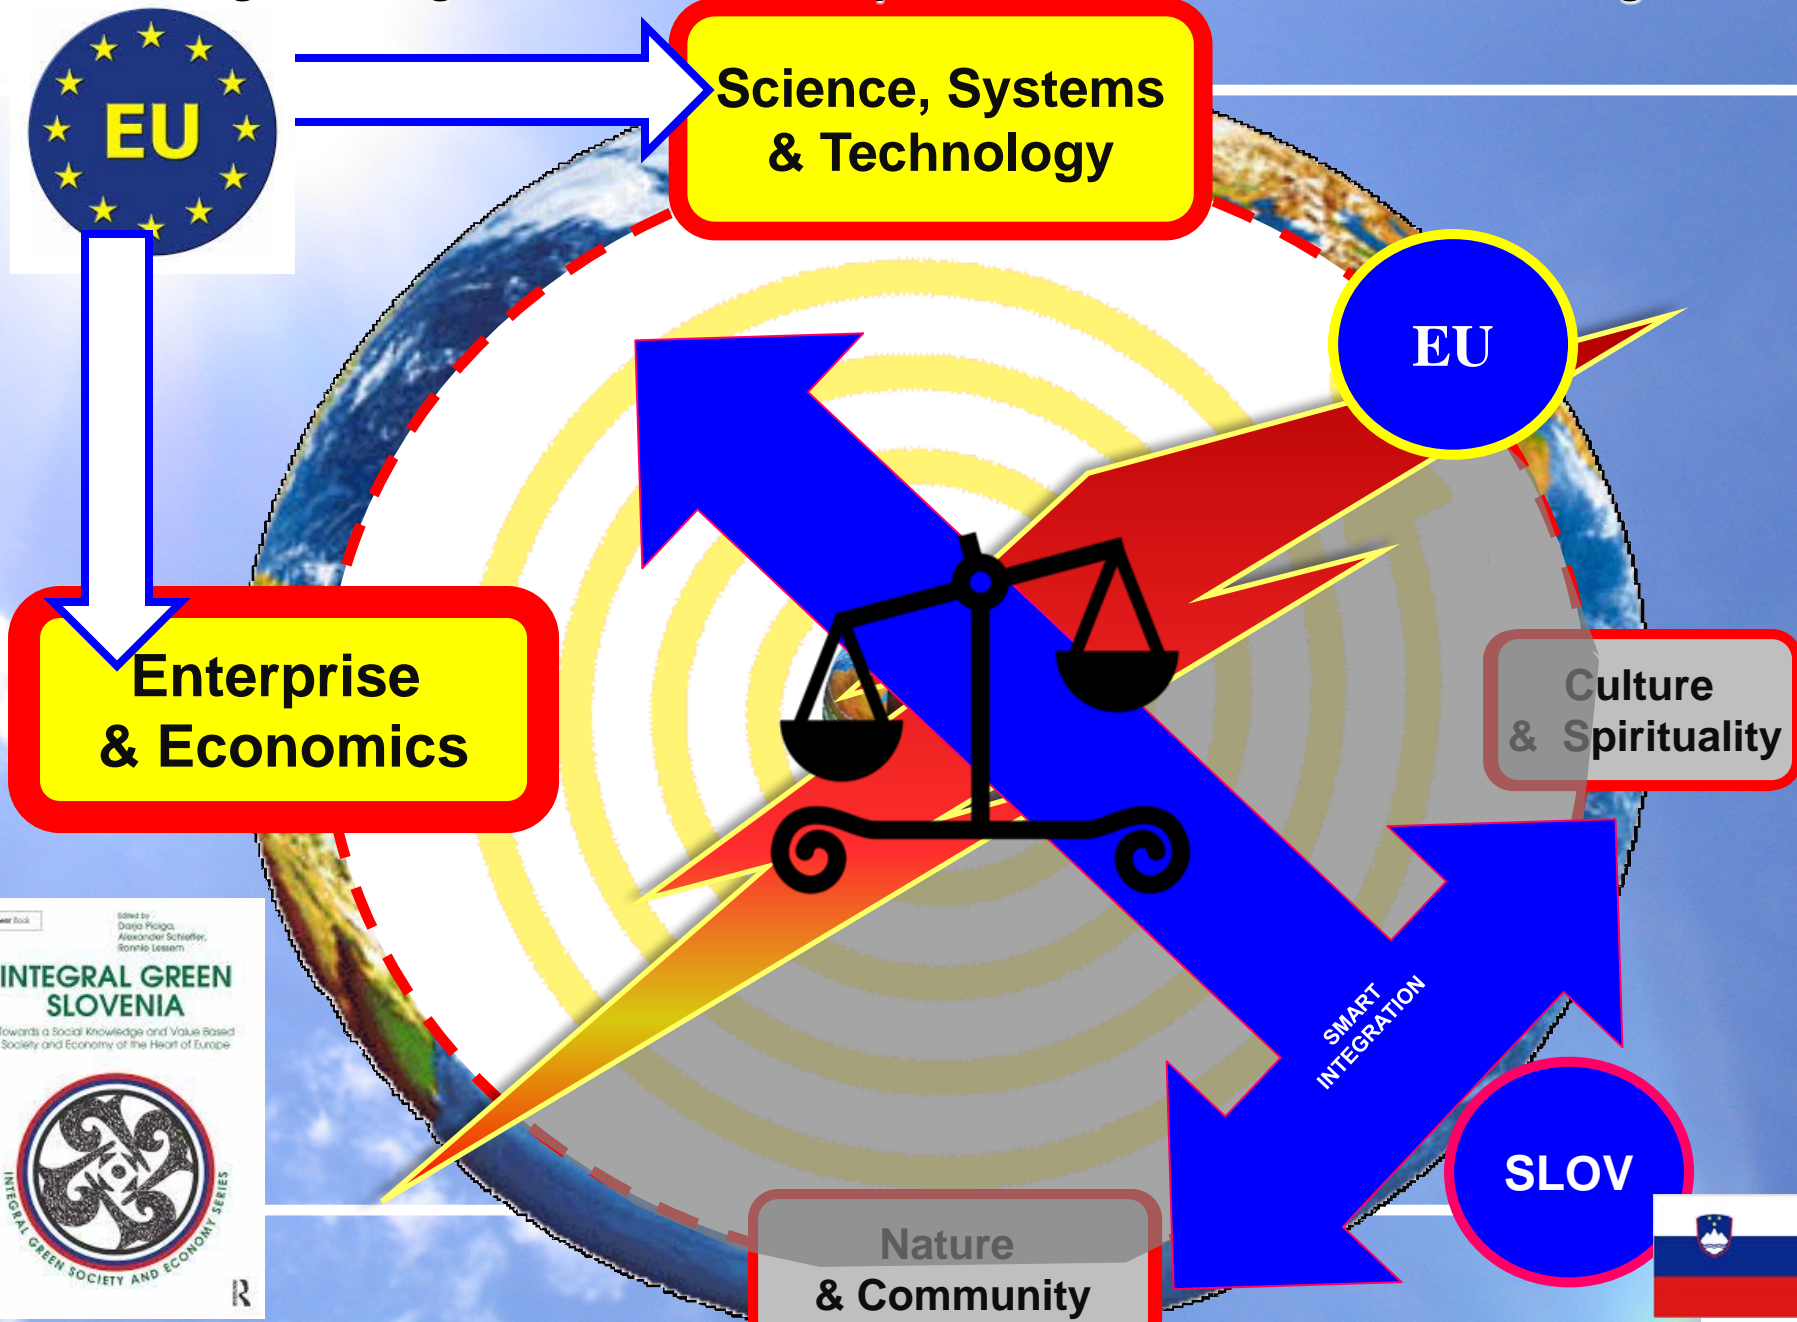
EU

Science, Systems & Technology

EU

Enterprise & Economics

Culture & Spirituality

SMART INTEGRATION

SLOV

Nature & Community

Edited by
Darja Piciga,
Alexander Schieffer,
Ronnie Lessem

INTEGRAL GREEN SLOVENIA

Towards a Social Knowledge and Value Based Society and Economy at the Heart of Europe

INTEGRAL GREEN SOCIETY AND ECONOMY SERIES

R